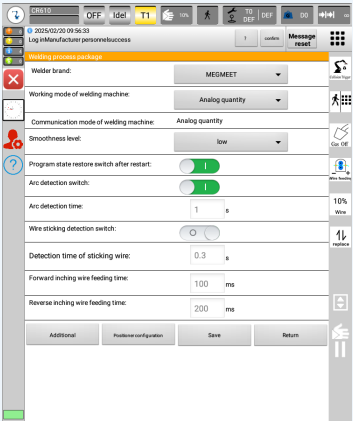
CR610
OFF Idel T1 10% TO DEF DEF DO

2025/02/20 09:56:33
Log inManufacturer personnelsuccess
? confirm Message reset

Welding process package

Welder brand: MEGMEET
Working mode of welding machine: Analog quantity
Communication mode of welding machine: Analog quantity
Smoothness level: low
Program state restore switch after restart: I
Arc detection switch: I
Arc detection time: 1 s
Wire sticking detection switch: O
Detection time of sticking wire: 0.3 s
Forward inching wire feeding time: 100 ms
Reverse inching wire feeding time: 200 ms

Additional
Positioner configuration
Save
Return

Cor. Off
Wire feeding
10%
Wire
replace